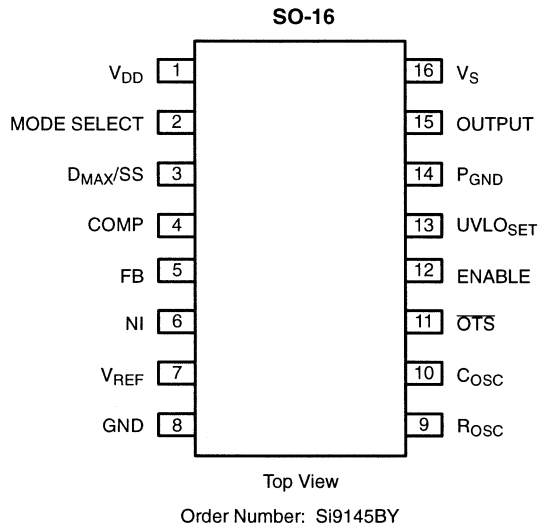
SO-16

$V_{DD}$ 1
MODE SELECT 2
$D_{MAX}$/SS 3
COMP 4
FB 5
NI 6
$V_{REF}$ 7
GND 8

16 $V_S$
15 OUTPUT
14 $P_{GND}$
13 $UVLO_{SET}$
12 ENABLE
11 $\overline{OTS}$
10 $C_{OSC}$
9 $R_{OSC}$

Top View

Order Number: Si9145BY